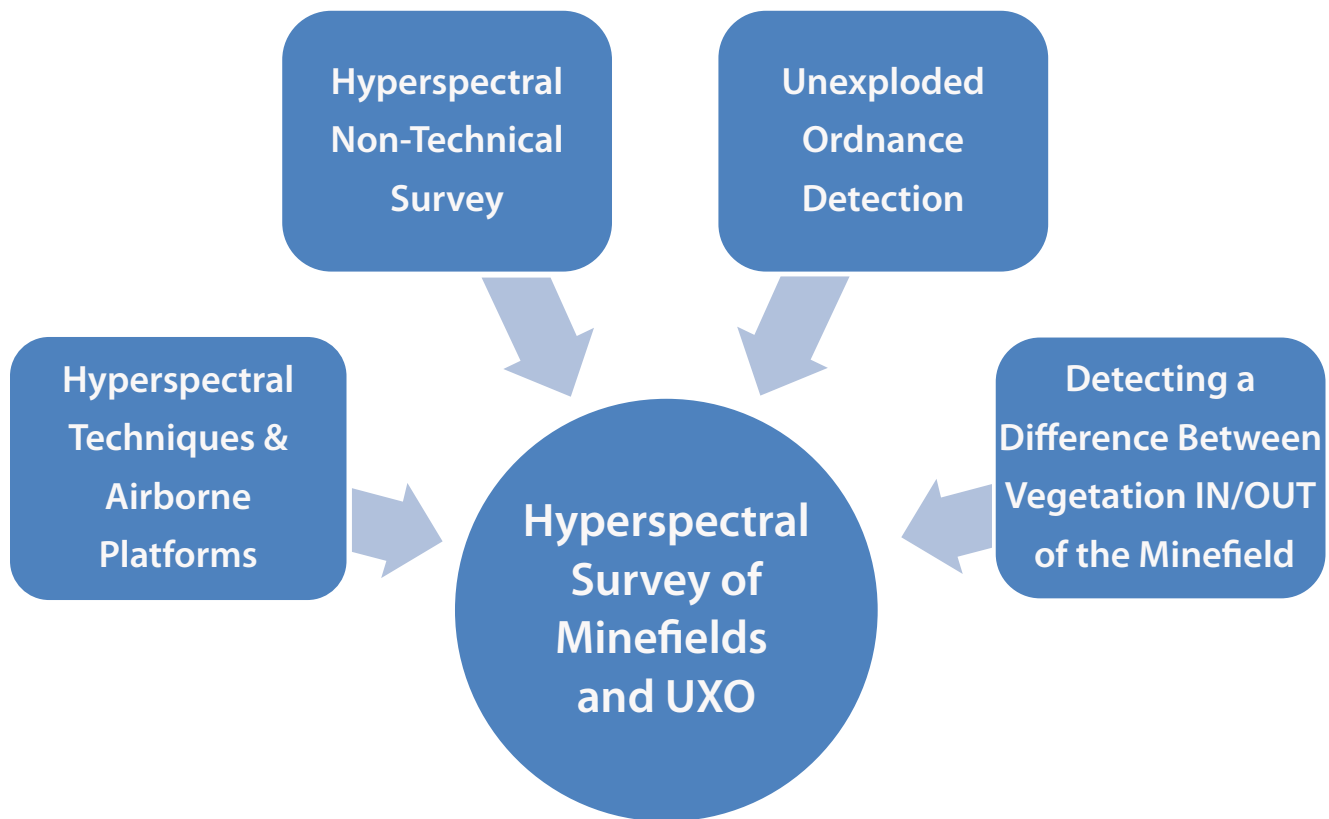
Hyperspectral Non-Technical Survey

Unexploded Ordnance Detection

Hyperspectral Techniques & Airborne Platforms

Detecting a Difference Between Vegetation IN/OUT of the Minefield

Hyperspectral Survey of Minefields and UXO